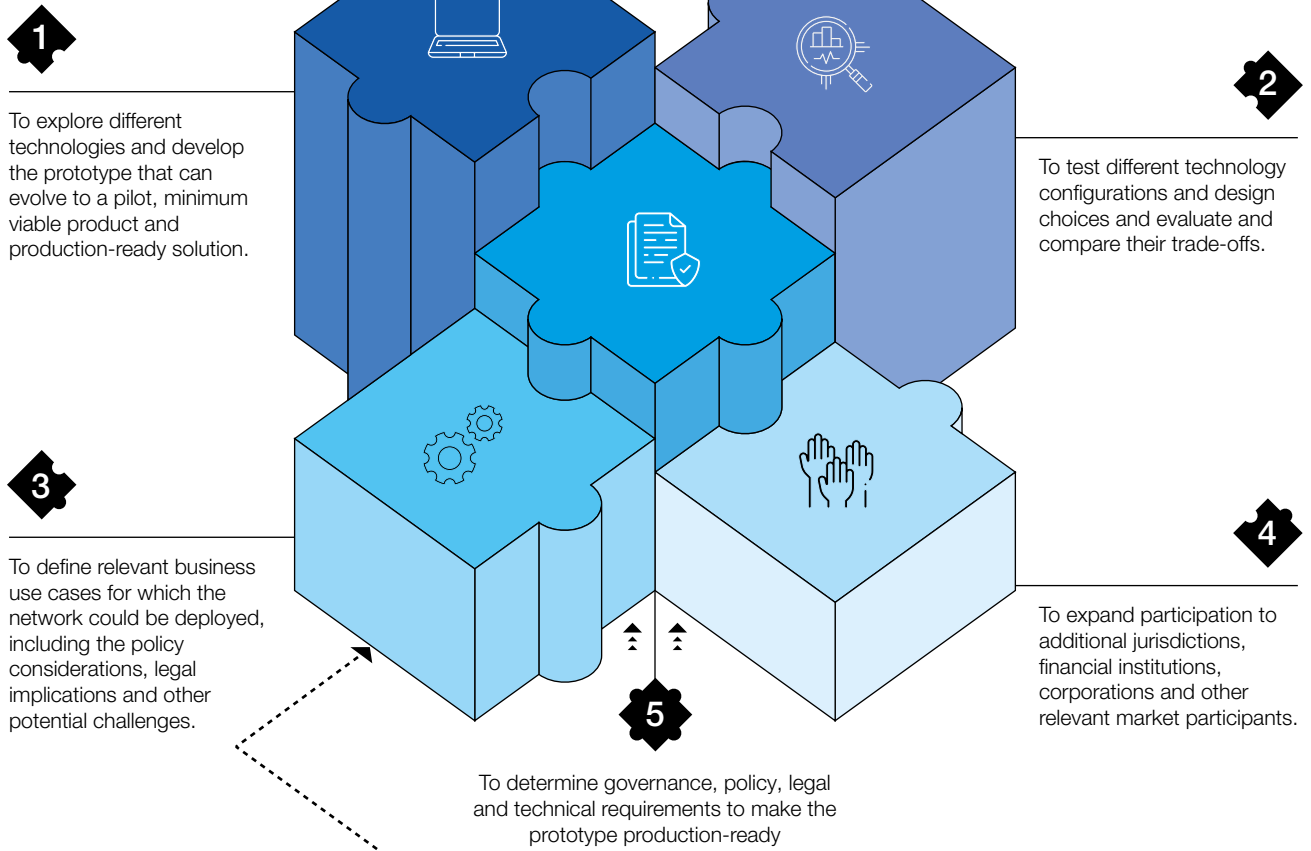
1

To explore different technologies and develop the prototype that can evolve to a pilot, minimum viable product and production-ready solution.

2

To test different technology configurations and design choices and evaluate and compare their trade-offs.

3

To define relevant business use cases for which the network could be deployed, including the policy considerations, legal implications and other potential challenges.

4

To expand participation to additional jurisdictions, financial institutions, corporations and other relevant market participants.

5

To determine governance, policy, legal and technical requirements to make the prototype production-ready